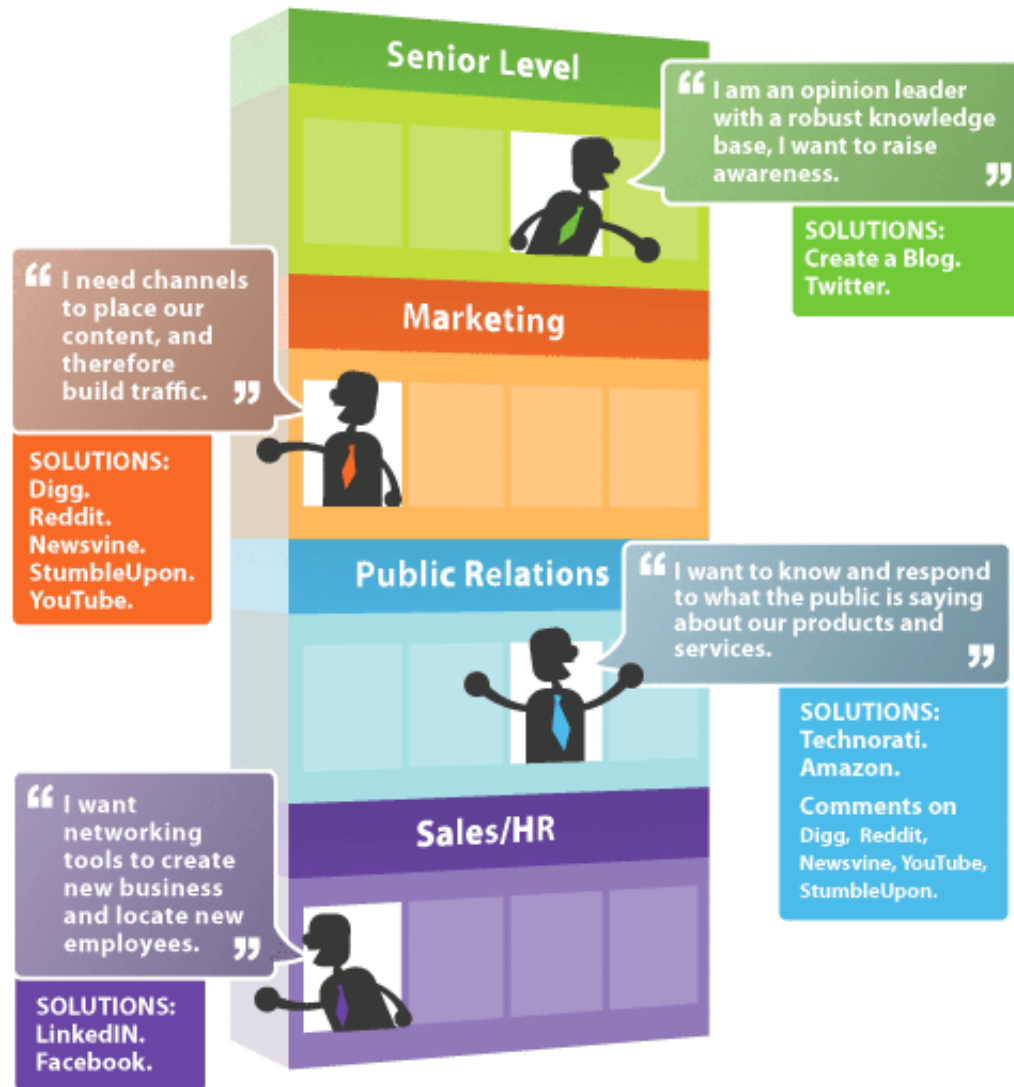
Senior Level

“I am an opinion leader with a robust knowledge base, I want to raise awareness.”

SOLUTIONS:
Create a Blog.
Twitter.

“I need channels to place our content, and therefore build traffic.”

Marketing

SOLUTIONS:
Digg.
Reddit.
Newsvine.
StumbleUpon.
YouTube.

Public Relations

“I want to know and respond to what the public is saying about our products and services.”

SOLUTIONS:
Technorati.
Amazon.
Comments on
Digg, Reddit, Newsvine, YouTube, StumbleUpon.

“I want networking tools to create new business and locate new employees.”

Sales/HR

SOLUTIONS:
LinkedIN.
Facebook.